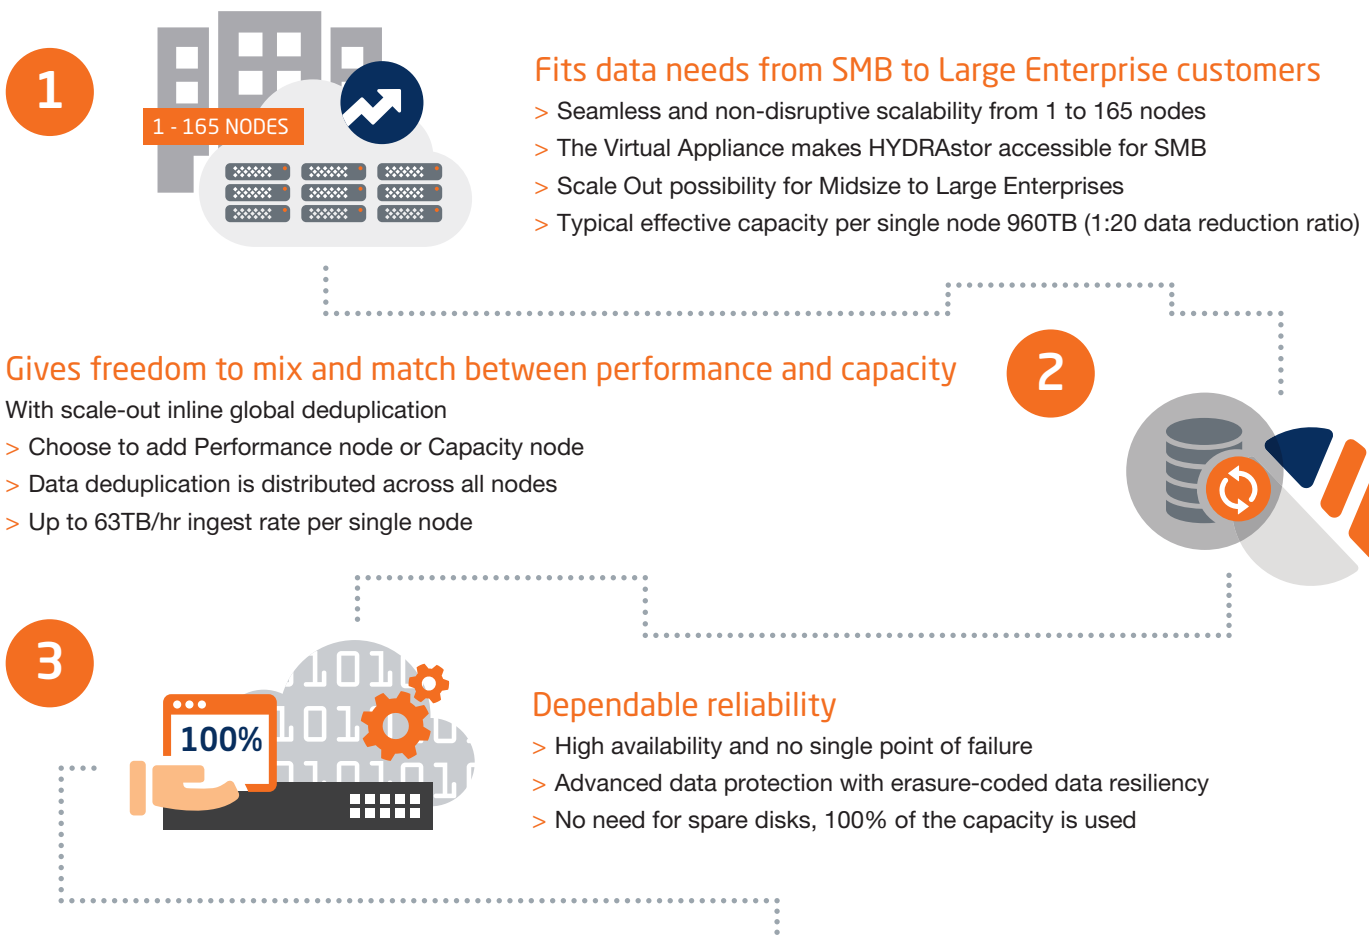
1

1 - 165 NODES

Fits data needs from SMB to Large Enterprise customers
> Seamless and non-disruptive scalability from 1 to 165 nodes
> The Virtual Appliance makes HYDRAstor accessible for SMB
> Scale Out possibility for Midsize to Large Enterprises
> Typical effective capacity per single node 960TB (1:20 data reduction ratio)

Gives freedom to mix and match between performance and capacity
With scale-out inline global deduplication
> Choose to add Performance node or Capacity node
> Data deduplication is distributed across all nodes
> Up to 63TB/hr ingest rate per single node

2

3

100%

Dependable reliability
> High availability and no single point of failure
> Advanced data protection with erasure-coded data resiliency
> No need for spare disks, 100% of the capacity is used